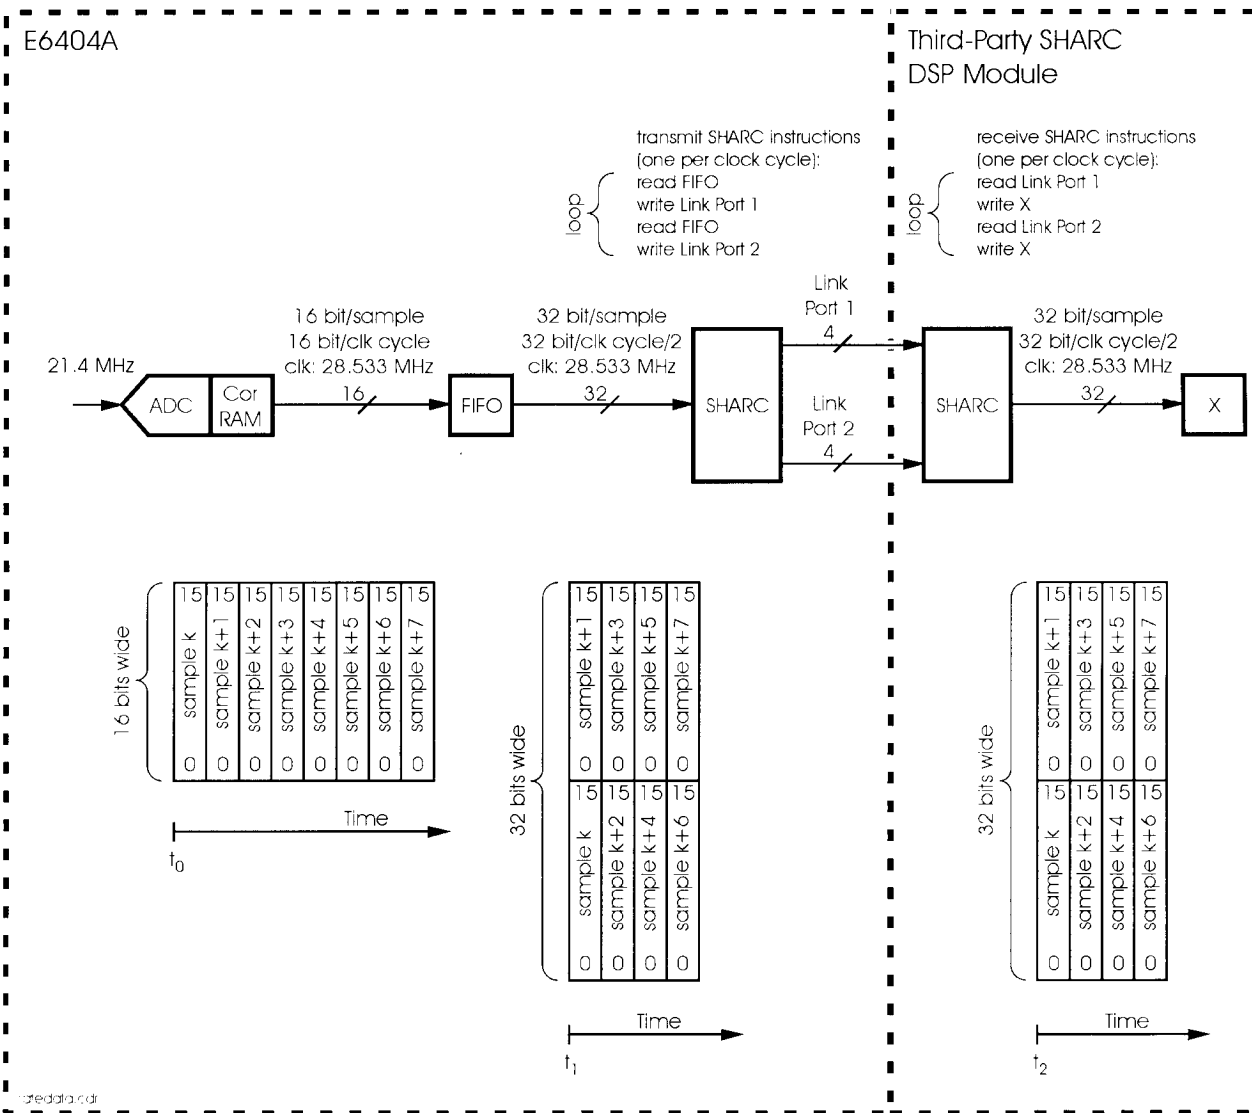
E6404A

Third-Party SHARC DSP Module

transmit SHARC instructions (one per clock cycle):
loop
read FIFO
write Link Port 1
read FIFO
write Link Port 2

receive SHARC instructions (one per clock cycle):
loop
read Link Port 1
write X
read Link Port 2
write X

21.4 MHz

ADC

Cor RAM

16 bit/sample
16 bit/clk cycle
clk: 28.533 MHz

16

FIFO

32 bit/sample
32 bit/clk cycle/2
clk: 28.533 MHz

32

SHARC

Link Port 1

4

Link Port 2

4

SHARC

32 bit/sample
32 bit/clk cycle/2
clk: 28.533 MHz

32

X

16 bits wide

| 15 | 15 | 15 | 15 | 15 | 15 | 15 | 15 |
|---|---|---|---|---|---|---|---|
| sample k | sample k+1 | sample k+2 | sample k+3 | sample k+4 | sample k+5 | sample k+6 | sample k+7 |
| 0 | 0 | 0 | 0 | 0 | 0 | 0 | 0 |

Time

$t_0$

32 bits wide

| 15 | 15 | 15 | 15 |
|---|---|---|---|
| sample k+1 | sample k+3 | sample k+5 | sample k+7 |
| 0 | 0 | 0 | 0 |
| 15 | 15 | 15 | 15 |
| sample k | sample k+2 | sample k+4 | sample k+6 |
| 0 | 0 | 0 | 0 |

Time

$t_1$

32 bits wide

| 15 | 15 | 15 | 15 |
|---|---|---|---|
| sample k+1 | sample k+3 | sample k+5 | sample k+7 |
| 0 | 0 | 0 | 0 |
| 15 | 15 | 15 | 15 |
| sample k | sample k+2 | sample k+4 | sample k+6 |
| 0 | 0 | 0 | 0 |

Time

$t_2$

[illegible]edata.cdr